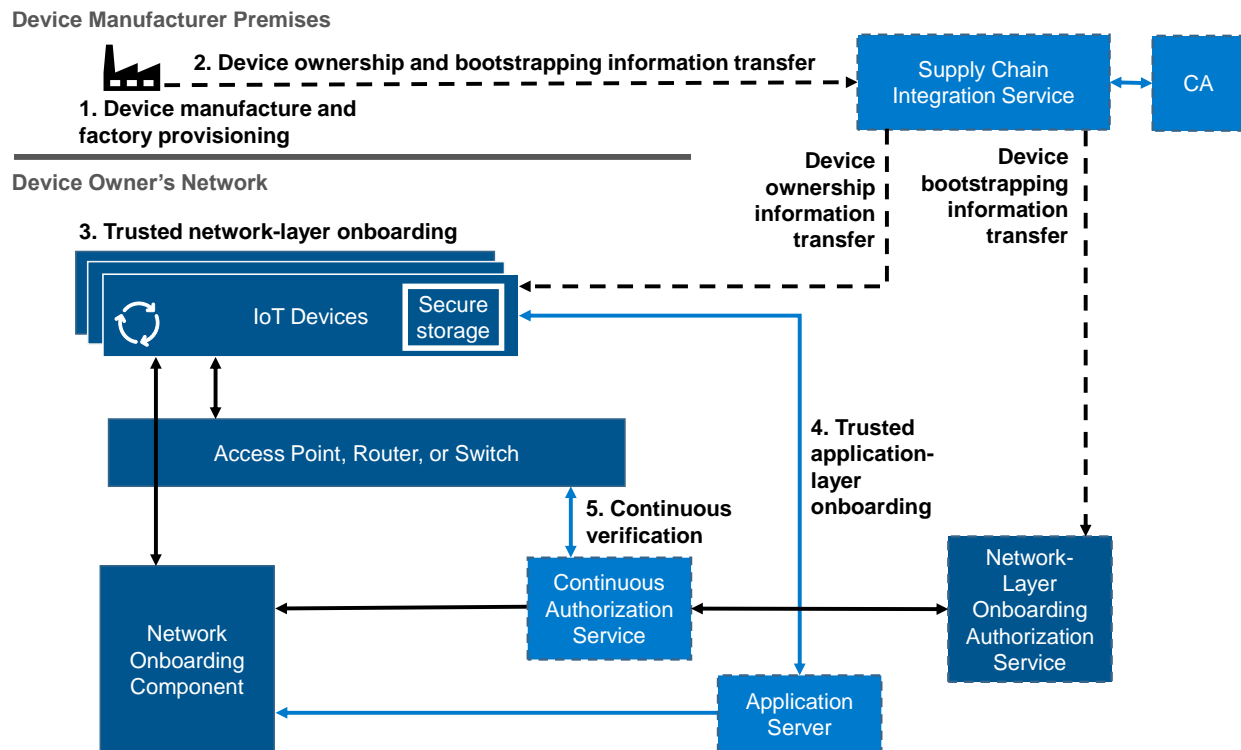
Device Manufacturer Premises

2. Device ownership and bootstrapping information transfer

1. Device manufacture and factory provisioning

Supply Chain Integration Service

CA

Device Owner's Network

Device ownership information transfer

Device bootstrapping information transfer

3. Trusted network-layer onboarding

IoT Devices

Secure storage

Access Point, Router, or Switch

4. Trusted application-layer onboarding

5. Continuous verification

Continuous Authorization Service

Network-Layer Onboarding Authorization Service

Network Onboarding Component

Application Server